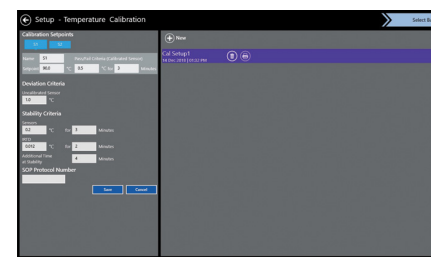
Setup - Temperature Calibration

Select B

Calibration Setpoints

S1 S2

Name S1 Pass/Fail Criteria (Calibrated Sensor)

Setpoint 80.0 °C 0.5 °C for 3 Minutes

Deviation Criteria

Uncalibrated Sensor

1.0 °C

Stability Criteria

Sensors

0.2 °C for 5 Minutes

RTD

0.010 °C for 2 Minutes

Additional Time at Stability 4 Minutes

SOP Protocol Number

Save Cancel

New

Cal Setup1

14 Dec 2018 | 03:52 PM